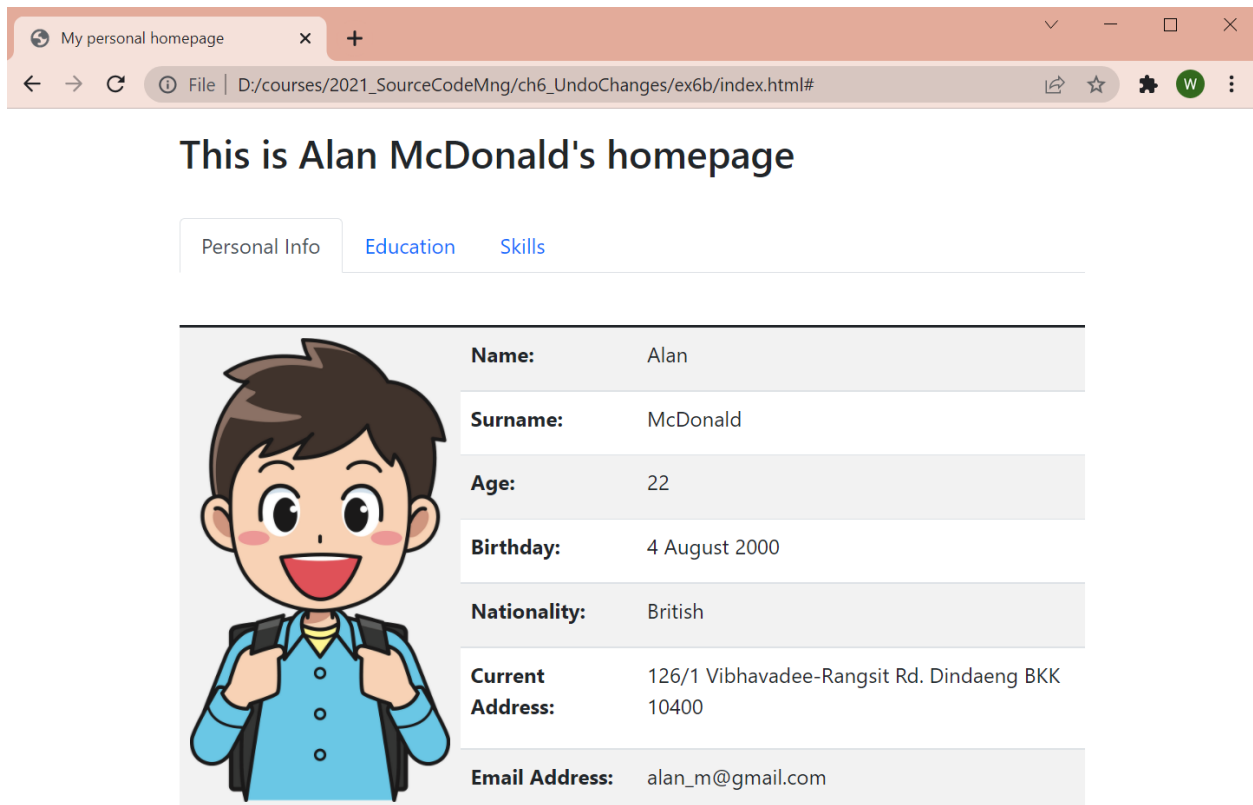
My personal homepage

File | D:/courses/2021_SourceCodeMng/ch6_UndoChanges/ex6b/index.html#

W

This is Alan McDonald's homepage

Personal Info Education Skills

| | |
|---|---|
| **Name:** | Alan |
| **Surname:** | McDonald |
| **Age:** | 22 |
| **Birthday:** | 4 August 2000 |
| **Nationality:** | British |
| **Current Address:** | 126/1 Vibhavadee-Rangsit Rd. Dindaeng BKK 10400 |
| **Email Address:** | alan_m@gmail.com |